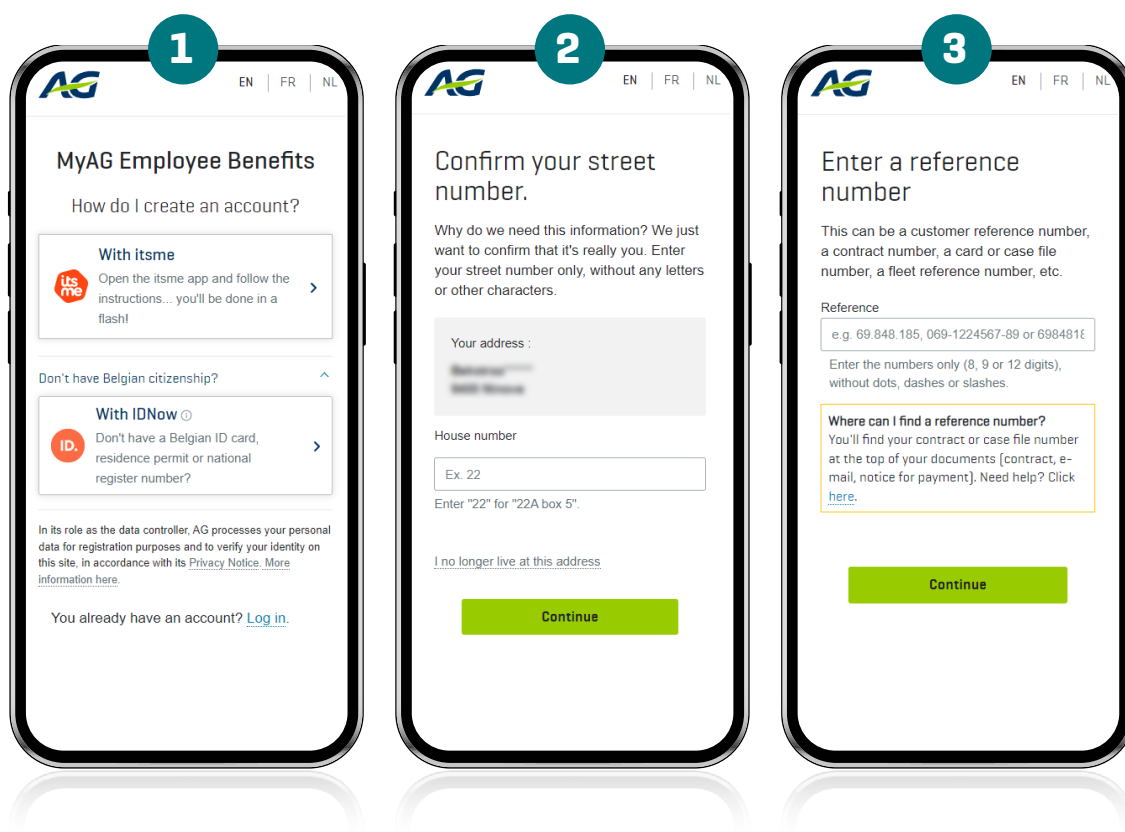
1

AG EN | FR | NL

MyAG Employee Benefits

How do I create an account?

With itsme
Open the itsme app and follow the instructions... you'll be done in a flash!

itsme

Don't have Belgian citizenship?

With IDNow
Don't have a Belgian ID card, residence permit or national register number?

ID.

In its role as the data controller, AG processes your personal data for registration purposes and to verify your identity on this site, in accordance with its Privacy Notice. More information here.

You already have an account? Log in.

2

AG EN | FR | NL

Confirm your street number.

Why do we need this information? We just want to confirm that it's really you. Enter your street number only, without any letters or other characters.

Your address :
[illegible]
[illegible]

House number

Ex. 22

Enter "22" for "22A box 5".

I no longer live at this address

Continue

3

AG EN | FR | NL

Enter a reference number

This can be a customer reference number, a contract number, a card or case file number, a fleet reference number, etc.

Reference

e.g. 69.848.185, 069-1224567-89 or 6984818

Enter the numbers only (8, 9 or 12 digits), without dots, dashes or slashes.

Where can I find a reference number?
You'll find your contract or case file number at the top of your documents (contract, e-mail, notice for payment). Need help? Click here.

Continue